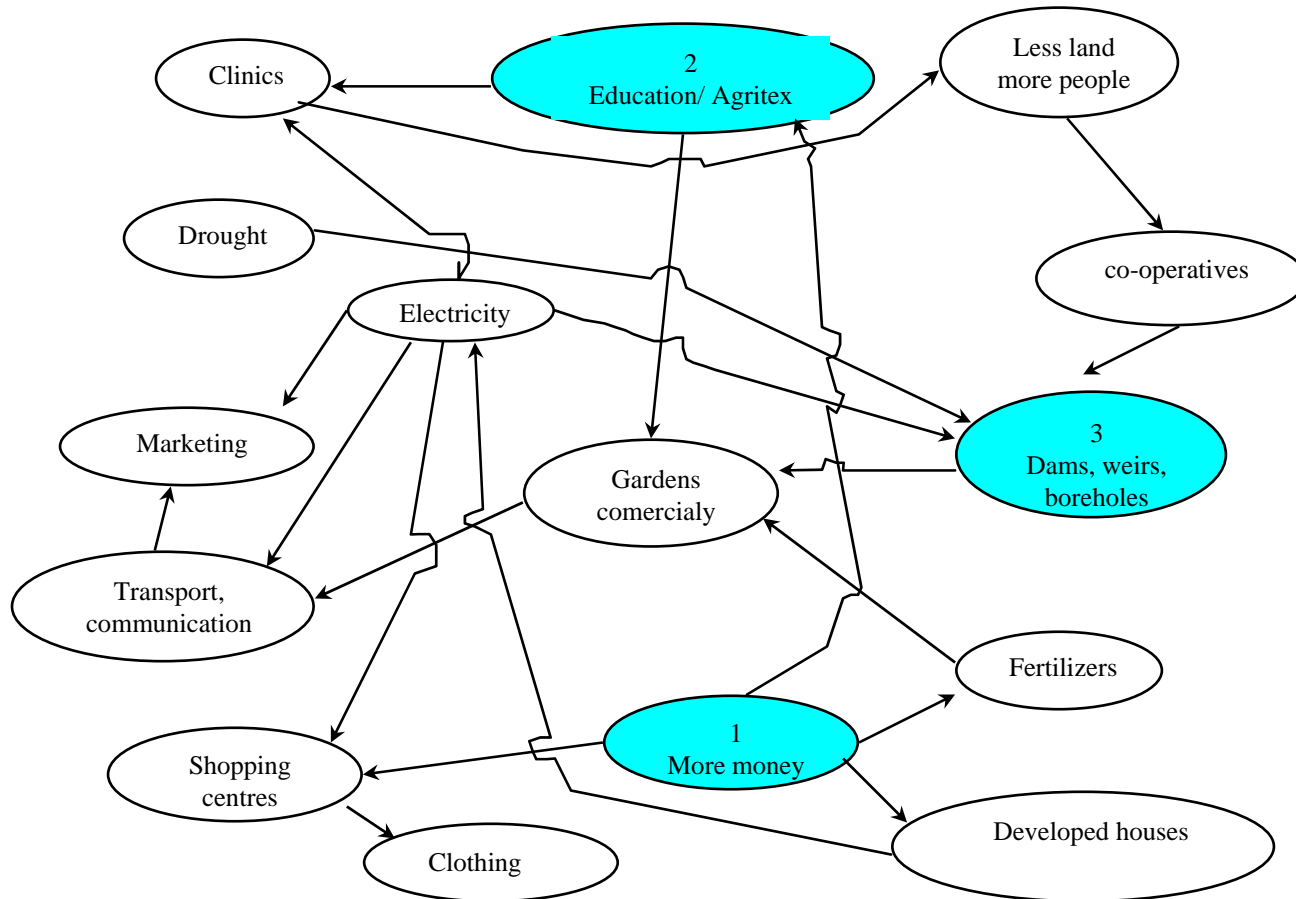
Clinics

2
Education/ Agritex

Less land
more people

Drought

co-operatives

Electricity

Marketing

Gardens
comercialy

3
Dams, weirs,
boreholes

Transport,
communication

Fertilizers

1
More money

Shopping
centres

Developed houses

Clothing